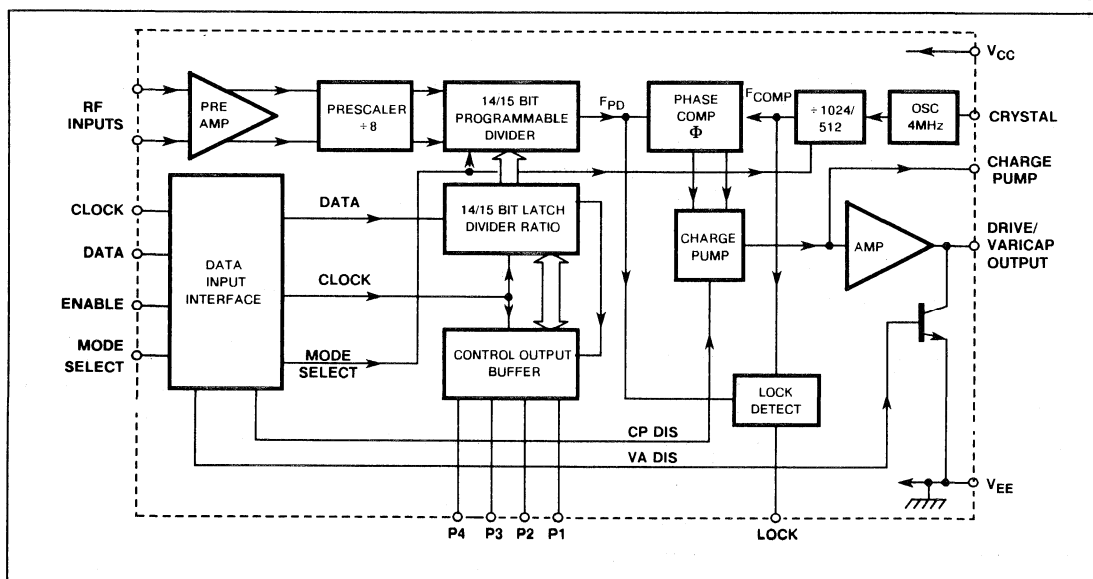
$V_{CC}$

RF INPUTS

PRE AMP

PRESCALER ÷ 8

14/15 BIT PROGRAMMABLE DIVIDER

$F_{PD}$

PHASE COMP $\Phi$

$F_{COMP}$

÷ 1024/ 512

OSC 4MHz

CRYSTAL

CHARGE PUMP

CLOCK

DATA

ENABLE

MODE SELECT

DATA INPUT INTERFACE

DATA

14/15 BIT LATCH DIVIDER RATIO

CLOCK

CHARGE PUMP

AMP

DRIVE/ VARICAP OUTPUT

MODE SELECT

CONTROL OUTPUT BUFFER

LOCK DETECT

CP DIS

VA DIS

$V_{EE}$

P4 P3 P2 P1

LOCK